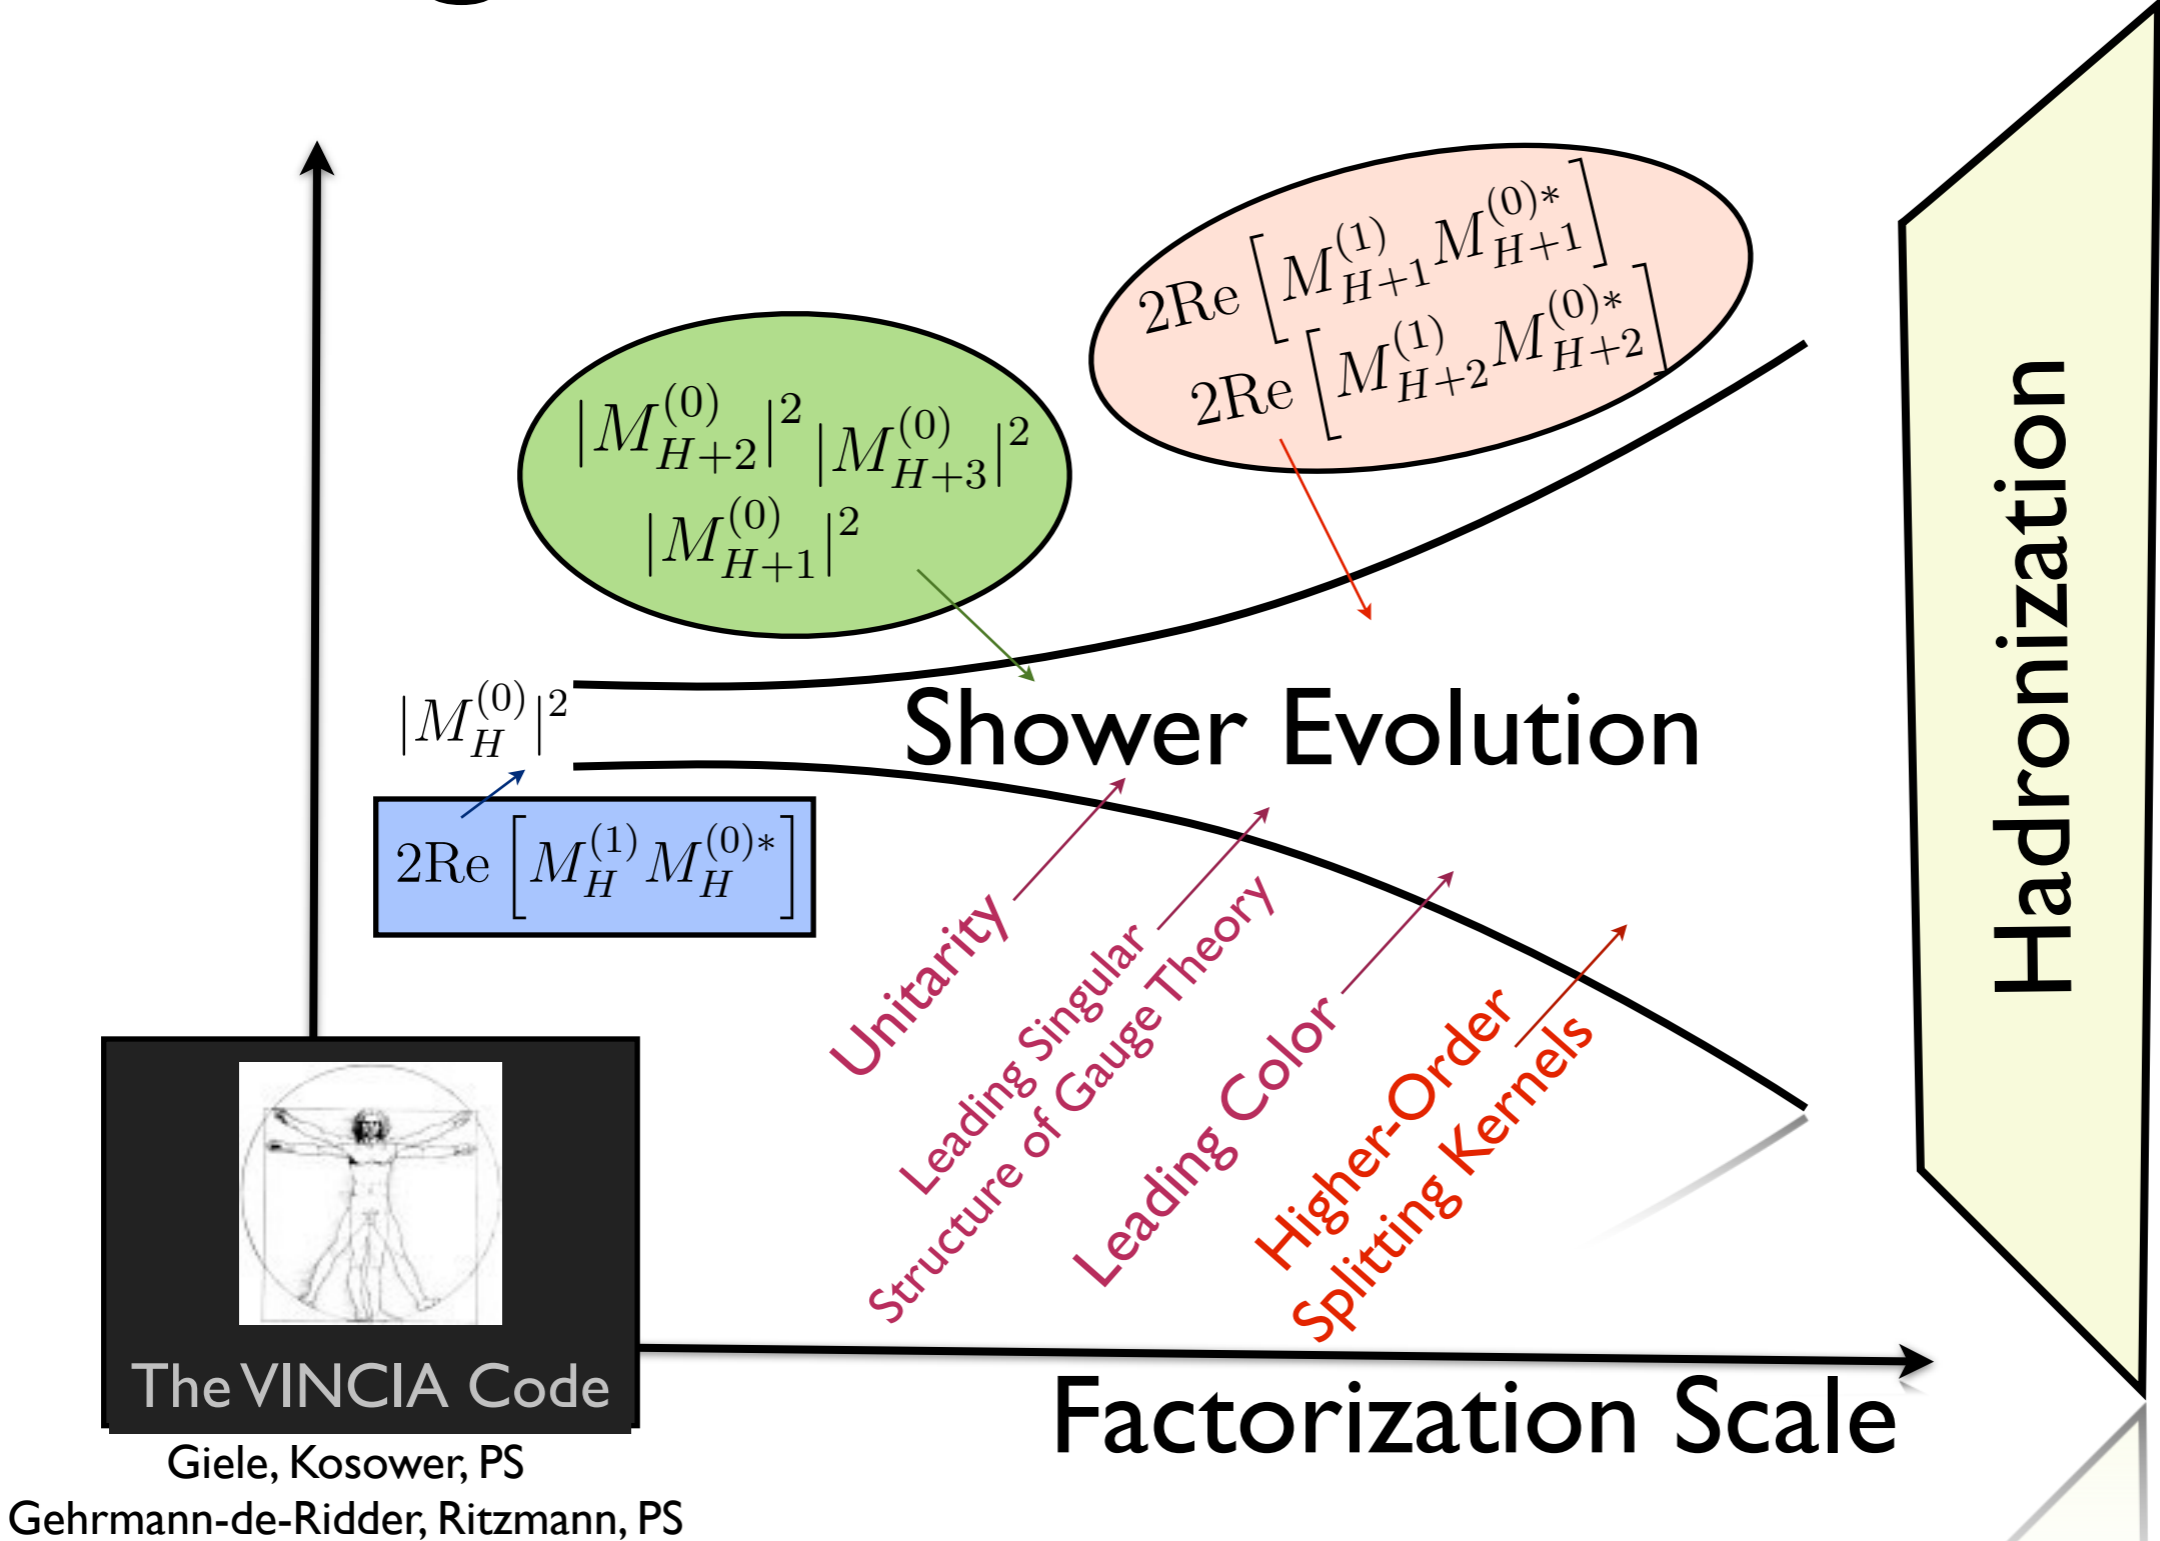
$2\text{Re}\left[M^{(1)}_{H+1}M^{(0)*}_{H+1}\right]$
$2\text{Re}\left[M^{(1)}_{H+2}M^{(0)*}_{H+2}\right]$

$|M^{(0)}_{H+2}|^2$ $|M^{(0)}_{H+3}|^2$
$|M^{(0)}_{H+1}|^2$

Hadronization

$|M^{(0)}_{H}|^2$

Shower Evolution

$2\text{Re}\left[M^{(1)}_{H}M^{(0)*}_{H}\right]$

Unitarity

Leading Singular Structure of Gauge Theory

Leading Color

Higher-Order Splitting Kernels

The VINCIA Code

Factorization Scale

Giele, Kosower, PS
Gehrmann-de-Ridder, Ritzmann, PS